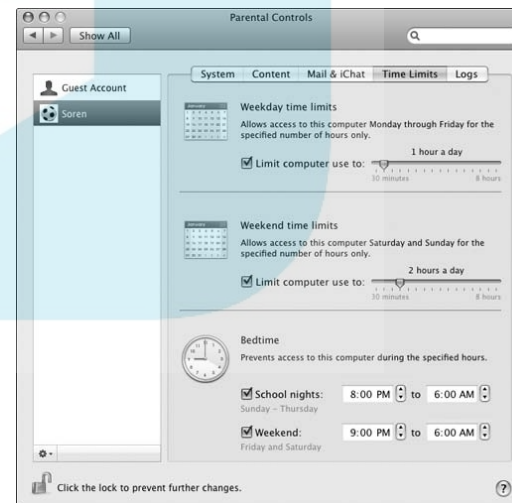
Parental Controls

Show All

Guest Account

Soren

System | Content | Mail & iChat | Time Limits | Logs

Weekday time limits

Allows access to this computer Monday through Friday for the specified number of hours only.

Limit computer use to:

1 hour a day

30 minutes

8 hours

Weekend time limits

Allows access to this computer Saturday and Sunday for the specified number of hours only.

Limit computer use to:

2 hours a day

30 minutes

8 hours

Bedtime

Prevents access to this computer during the specified hours.

School nights: 8:00 PM to 6:00 AM

Sunday - Thursday

Weekend: 9:00 PM to 6:00 AM

Friday and Saturday

Click the lock to prevent further changes.

?